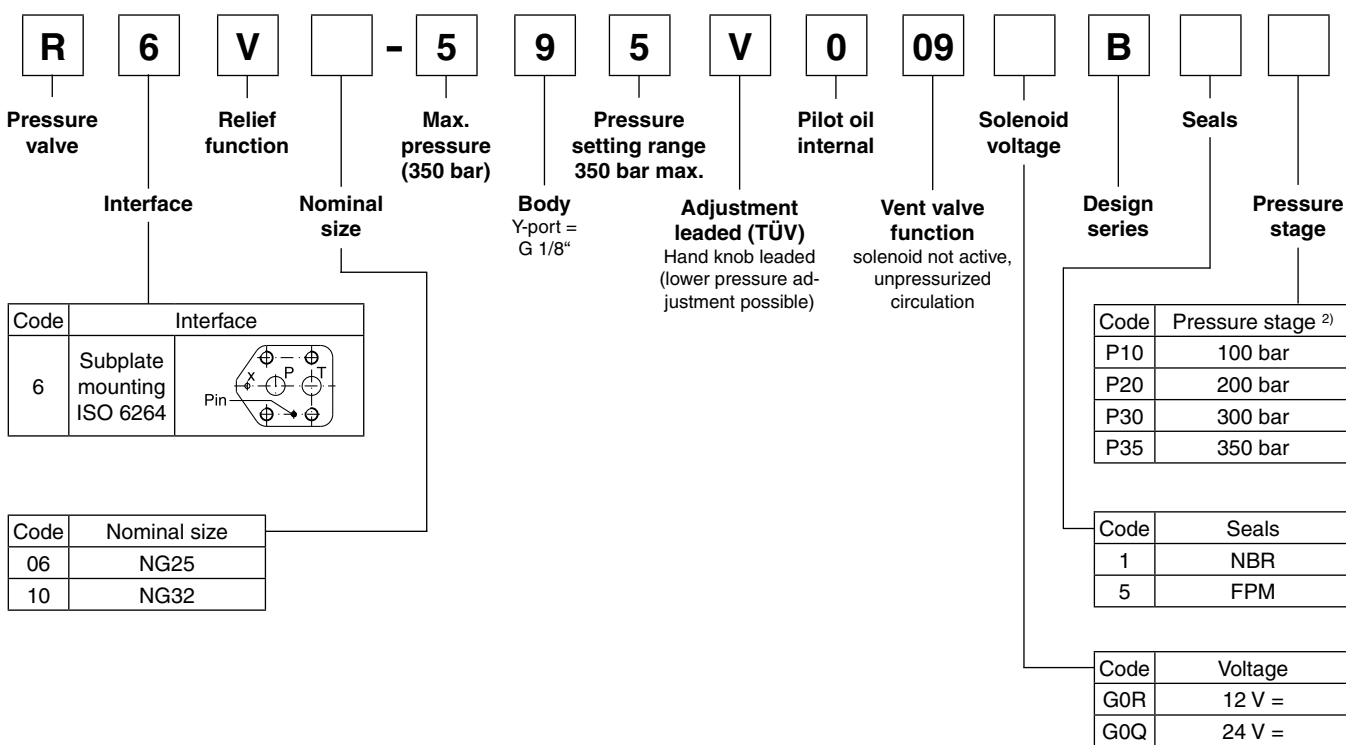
R 6 V - 5 9 5 V 0 09 B

Pressure valve

Relief function

Max. pressure (350 bar)

Pressure setting range 350 bar max.

Pilot oil internal

Solenoid voltage

Seals

Interface

Nominal size

Body
Y-port = G 1/8“

Adjustment leaded (TÜV)
Hand knob leaded (lower pressure adjustment possible)

Vent valve function
solenoid not active, unpressurized circulation

Design series

Pressure stage

| Code | Interface | |
|---|---|---|
| 6 | Subplate mounting ISO 6264 | X P T Pin |

| Code | Nominal size |
|---|---|
| 06 | NG25 |
| 10 | NG32 |

| Code | Pressure stage $^{2)}$ |
|---|---|
| P10 | 100 bar |
| P20 | 200 bar |
| P30 | 300 bar |
| P35 | 350 bar |

| Code | Seals |
|---|---|
| 1 | NBR |
| 5 | FPM |

| Code | Voltage |
|---|---|
| G0R | 12 V = |
| G0Q | 24 V = |